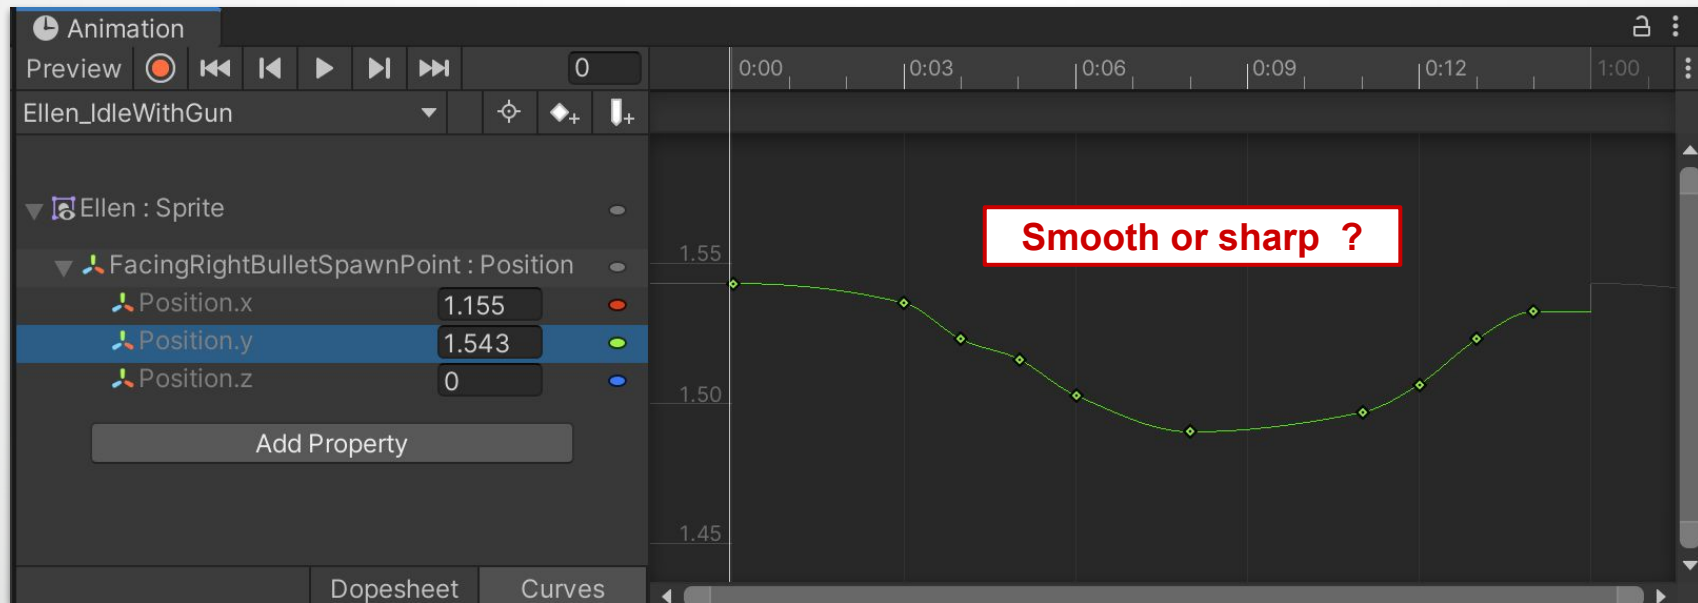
Animation

Preview

0

Ellen_IdleWithGun

Ellen : Sprite

FacingRightBulletSpawnPoint : Position

Position.x 1.155

Position.y 1.543

Position.z 0

Add Property

Dopesheet Curves

0:00 0:03 0:06 0:09 0:12 1:00

1.55

1.50

1.45

Smooth or sharp ?